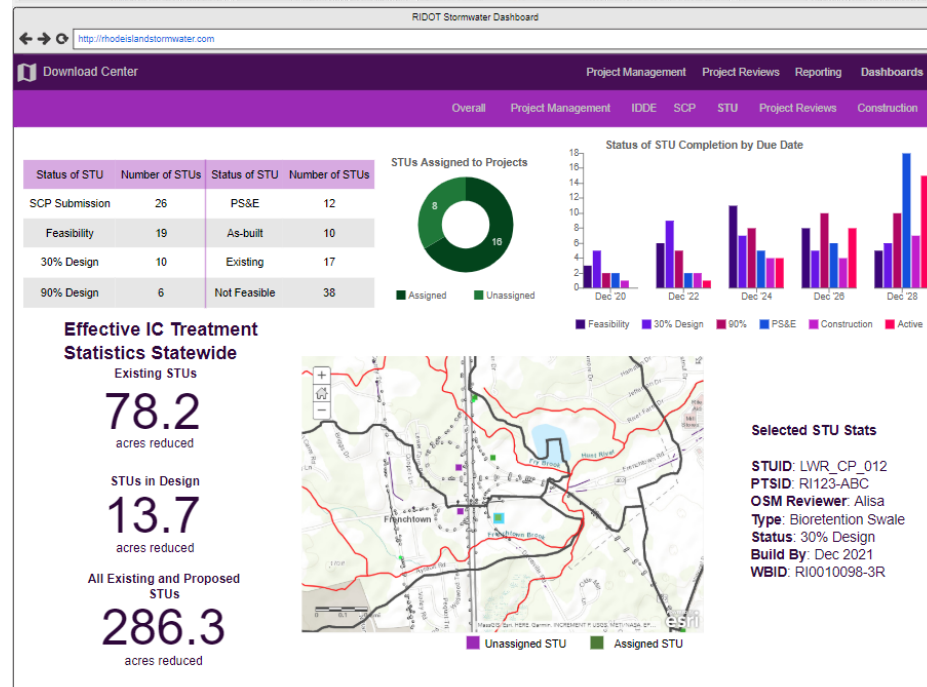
RIDOT Stormwater Dashboard

http://rhodeislandstormwater.com

Download Center

Project Management Project Reviews Reporting Dashboards

Overall Project Management IDDE SCP STU Project Reviews Construction

| Status of STU | Number of STUs | Status of STU | Number of STUs |
|---|---|---|---|
| SCP Submission | 26 | PS&E | 12 |
| Feasibility | 19 | As-built | 10 |
| 30% Design | 10 | Existing | 17 |
| 90% Design | 6 | Not Feasible | 38 |

STUs Assigned to Projects

8

16

Assigned Unassigned

Status of STU Completion by Due Date

18 16 14 12 10 8 6 4 2 0

Dec '20 Dec '22 Dec '24 Dec '26 Dec '28

Feasibility 30% Design 90% PS&E Construction Active

Effective IC Treatment Statistics Statewide

Existing STUs

78.2

acres reduced

STUs in Design

13.7

acres reduced

All Existing and Proposed STUs

286.3

acres reduced

Frenchtown

Unassigned STU Assigned STU

esri

Selected STU Stats

STUID: LWR_CP_012
PTSID: RI123-ABC
OSM Reviewer: Alisa
Type: Bioretention Swale
Status: 30% Design
Build By: Dec 2021
WBID: RI0010098-3R